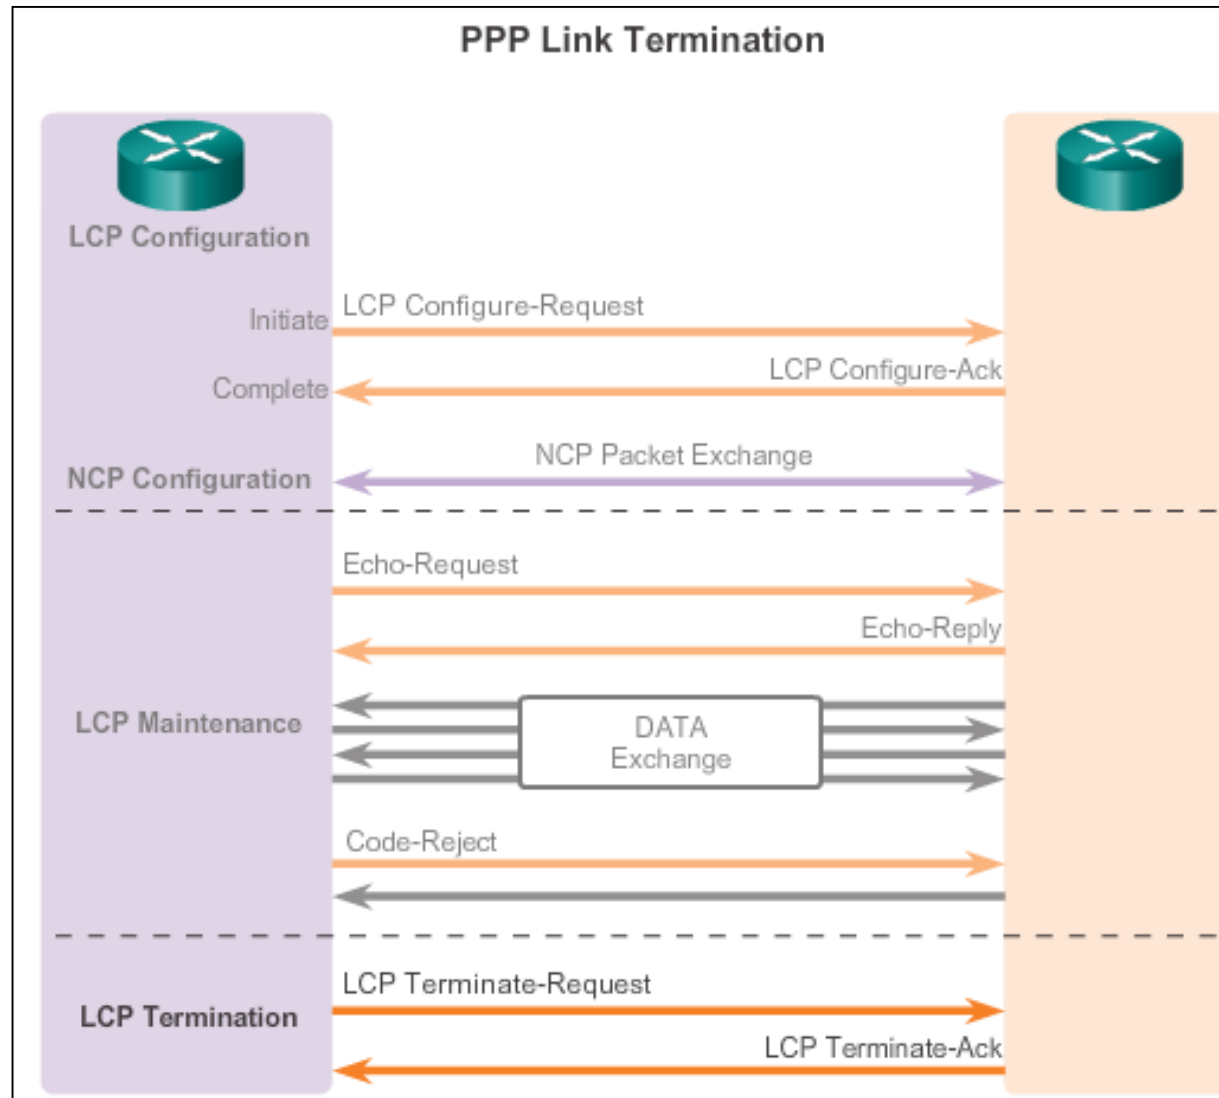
PPP Link Termination

LCP Configuration

Initiate

LCP Configure-Request

LCP Configure-Ack

Complete

NCP Packet Exchange

NCP Configuration

Echo-Request

Echo-Reply

LCP Maintenance

DATA Exchange

Code-Reject

LCP Terminate-Request

LCP Termination

LCP Terminate-Ack